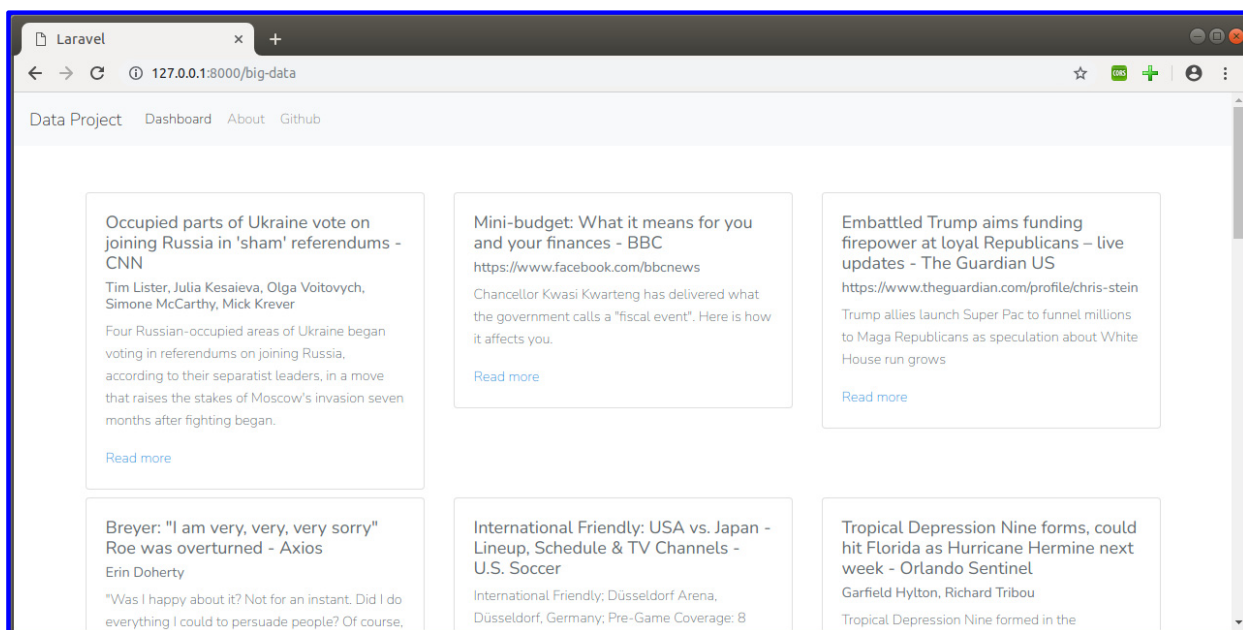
Laravel
127.0.0.1:8000/big-data

Data Project Dashboard About Github

Occupied parts of Ukraine vote on joining Russia in 'sham' referendums - CNN
Tim Lister, Julia Kesaieva, Olga Voitovych, Simone McCarthy, Mick Krever
Four Russian-occupied areas of Ukraine began voting in referendums on joining Russia, according to their separatist leaders, in a move that raises the stakes of Moscow's invasion seven months after fighting began.
Read more

Mini-budget: What it means for you and your finances - BBC
https://www.facebook.com/bbcnews
Chancellor Kwasi Kwarteng has delivered what the government calls a "fiscal event". Here is how it affects you.
Read more

Embattled Trump aims funding firepower at loyal Republicans – live updates - The Guardian US
https://www.theguardian.com/profile/chris-stein
Trump allies launch Super Pac to funnel millions to Maga Republicans as speculation about White House run grows
Read more

Breyer: "I am very, very, very sorry" Roe was overturned - Axios
Erin Doherty
"Was I happy about it? Not for an instant. Did I do everything I could to persuade people? Of course,

International Friendly: USA vs. Japan - Lineup, Schedule & TV Channels - U.S. Soccer
International Friendly; Düsseldorf Arena, Düsseldorf, Germany; Pre-Game Coverage: 8

Tropical Depression Nine forms, could hit Florida as Hurricane Hermine next week - Orlando Sentinel
Garfield Hylton, Richard Tribou
Tropical Depression Nine formed in the